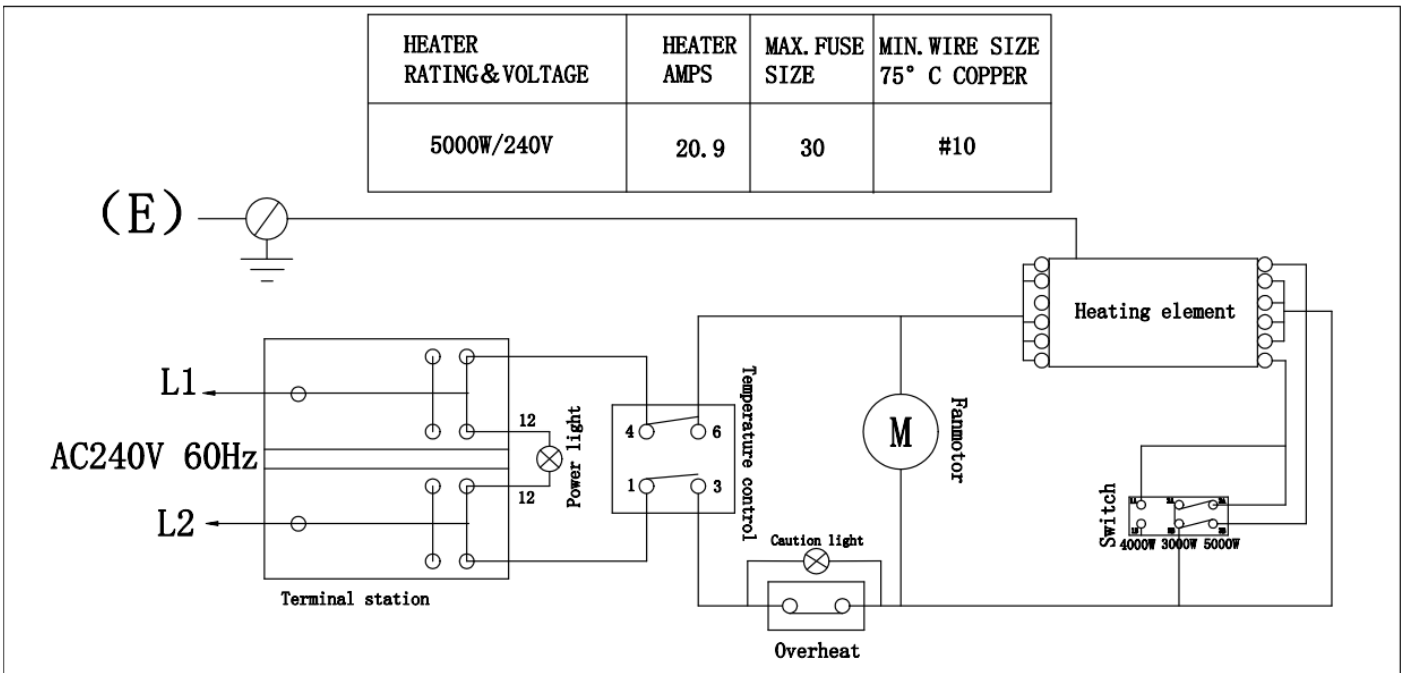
| HEATER RATING&VOLTAGE | HEATER AMPS | MAX.FUSE SIZE | MIN.WIRE SIZE 75° C COPPER |
|---|---|---|---|
| 5000W/240V | 20.9 | 30 | #10 |

(E)

Heating element

L1

AC240V 60Hz

L2

12

12

Power light

4

6

1

3

Temperature control

M

Fanmotor

Caution light

Overheat

Terminal station

Switch

4000W 3000W 5000W